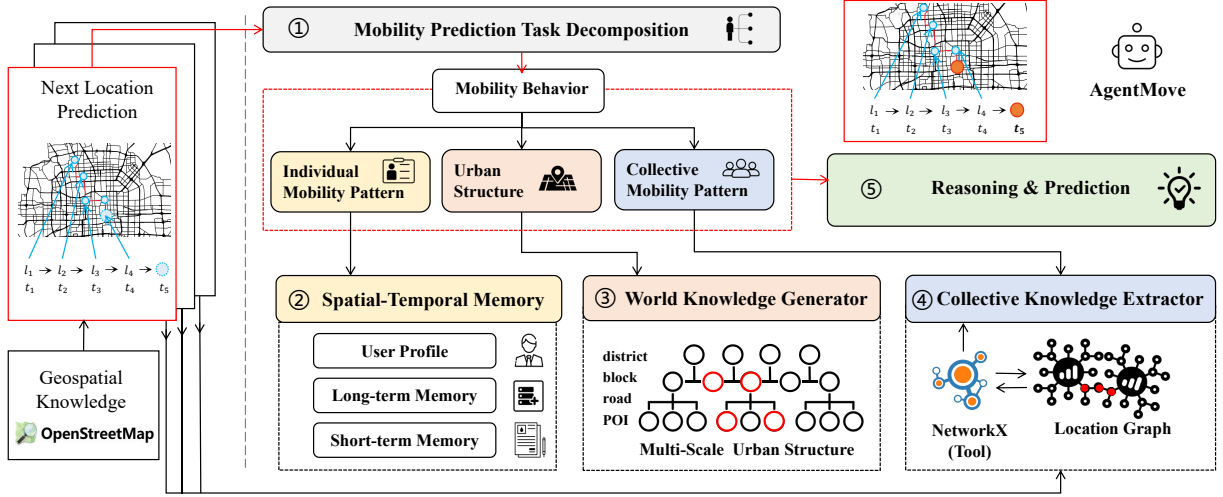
Next Location Prediction

$l_1 \rightarrow l_2 \rightarrow l_3 \rightarrow l_4 \rightarrow$
$t_1$ $t_2$ $t_3$ $t_4$ $t_5$

Geospatial Knowledge

OpenStreetMap

① Mobility Prediction Task Decomposition

Mobility Behavior

Individual Mobility Pattern

Urban Structure

Collective Mobility Pattern

$l_1 \rightarrow l_2 \rightarrow l_3 \rightarrow l_4 \rightarrow$
$t_1$ $t_2$ $t_3$ $t_4$ $t_5$

AgentMove

⑤ Reasoning & Prediction

② Spatial-Temporal Memory

User Profile

Long-term Memory

Short-term Memory

③ World Knowledge Generator

district
block
road
POI

Multi-Scale Urban Structure

④ Collective Knowledge Extractor

NetworkX (Tool)

Location Graph